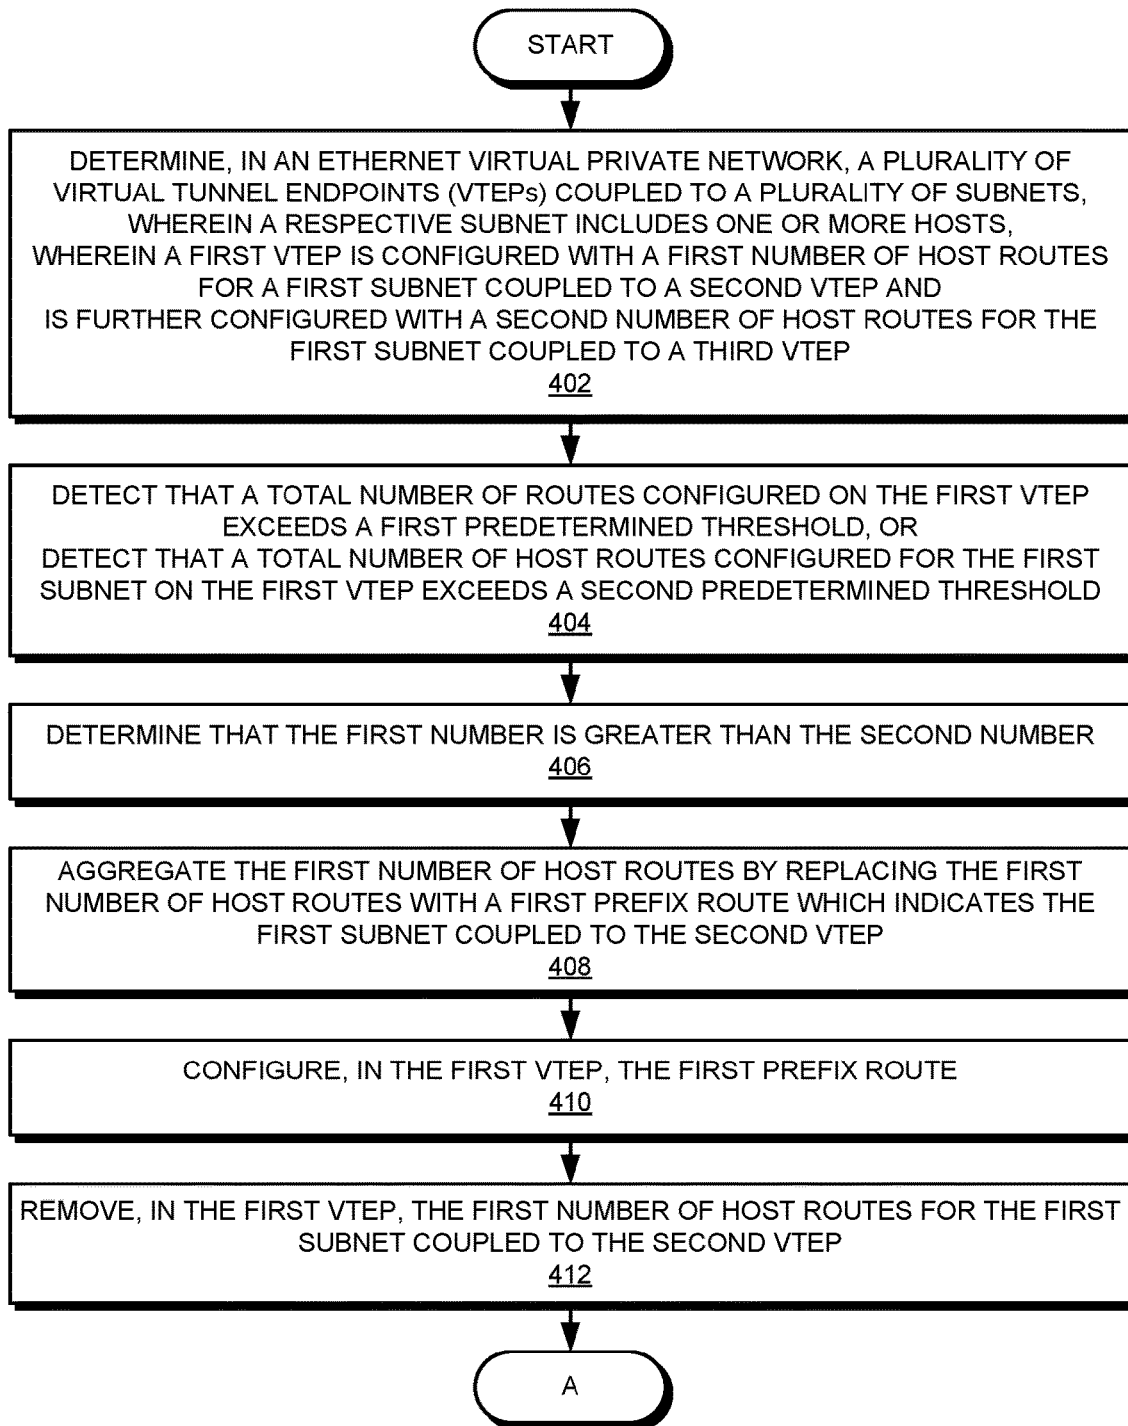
START

DETERMINE, IN AN ETHERNET VIRTUAL PRIVATE NETWORK, A PLURALITY OF VIRTUAL TUNNEL ENDPOINTS (VTEPs) COUPLED TO A PLURALITY OF SUBNETS, WHEREIN A RESPECTIVE SUBNET INCLUDES ONE OR MORE HOSTS, WHEREIN A FIRST VTEP IS CONFIGURED WITH A FIRST NUMBER OF HOST ROUTES FOR A FIRST SUBNET COUPLED TO A SECOND VTEP AND IS FURTHER CONFIGURED WITH A SECOND NUMBER OF HOST ROUTES FOR THE FIRST SUBNET COUPLED TO A THIRD VTEP
402

DETECT THAT A TOTAL NUMBER OF ROUTES CONFIGURED ON THE FIRST VTEP EXCEEDS A FIRST PREDETERMINED THRESHOLD, OR DETECT THAT A TOTAL NUMBER OF HOST ROUTES CONFIGURED FOR THE FIRST SUBNET ON THE FIRST VTEP EXCEEDS A SECOND PREDETERMINED THRESHOLD
404

DETERMINE THAT THE FIRST NUMBER IS GREATER THAN THE SECOND NUMBER
406

AGGREGATE THE FIRST NUMBER OF HOST ROUTES BY REPLACING THE FIRST NUMBER OF HOST ROUTES WITH A FIRST PREFIX ROUTE WHICH INDICATES THE FIRST SUBNET COUPLED TO THE SECOND VTEP
408

CONFIGURE, IN THE FIRST VTEP, THE FIRST PREFIX ROUTE
410

REMOVE, IN THE FIRST VTEP, THE FIRST NUMBER OF HOST ROUTES FOR THE FIRST SUBNET COUPLED TO THE SECOND VTEP
412

A